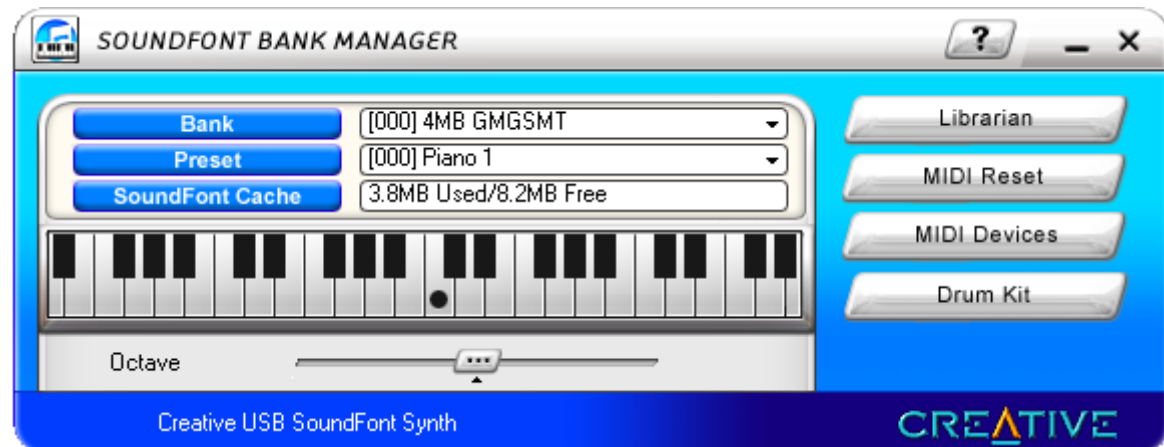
SOUNDFONT BANK MANAGER

?

Bank
[000] 4MB GMGSMT

Preset
[000] Piano 1

SoundFont Cache
3.8MB Used/8.2MB Free

Octave

Librarian

MIDI Reset

MIDI Devices

Drum Kit

Creative USB SoundFont Synth

CREATIVE